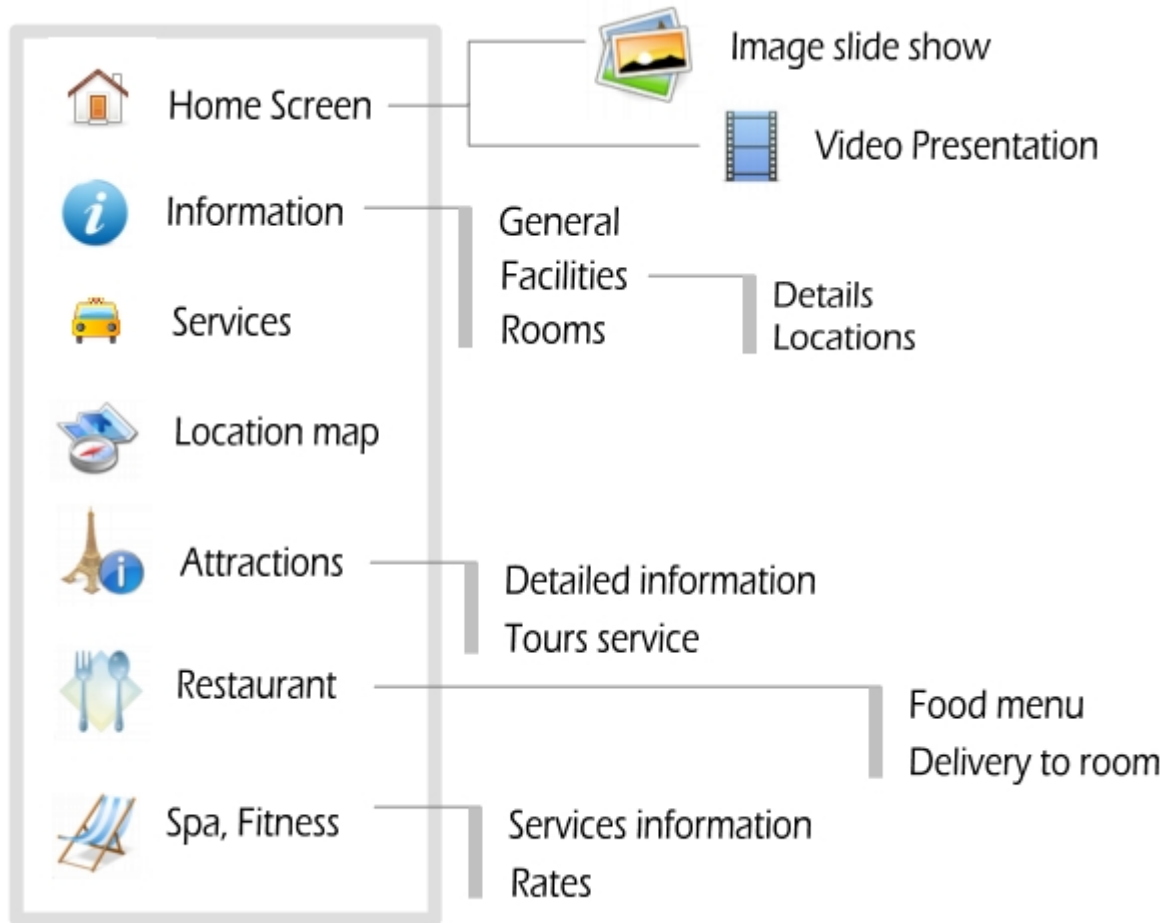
Home Screen

Image slide show

Video Presentation

Information

General
Facilities
Rooms

Details
Locations

Services

Location map

Attractions

Detailed information
Tours service

Restaurant

Food menu
Delivery to room

Spa, Fitness

Services information
Rates